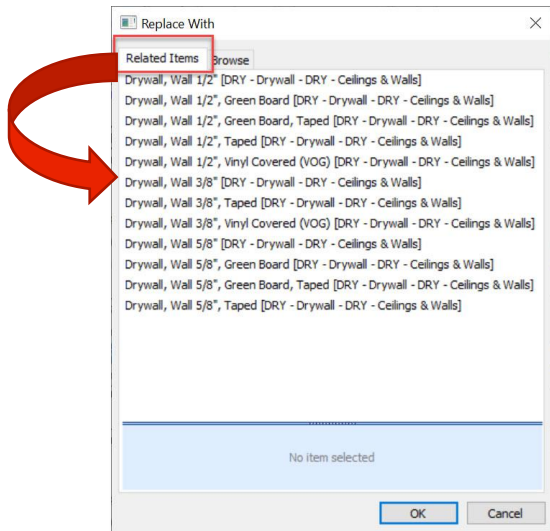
Replace With

Related Items Browse

Drywall, Wall 1/2" [DRY - Drywall - DRY - Ceilings & Walls]
Drywall, Wall 1/2", Green Board [DRY - Drywall - DRY - Ceilings & Walls]
Drywall, Wall 1/2", Green Board, Taped [DRY - Drywall - DRY - Ceilings & Walls]
Drywall, Wall 1/2", Taped [DRY - Drywall - DRY - Ceilings & Walls]
Drywall, Wall 1/2", Vinyl Covered (VOG) [DRY - Drywall - DRY - Ceilings & Walls]
Drywall, Wall 3/8" [DRY - Drywall - DRY - Ceilings & Walls]
Drywall, Wall 3/8", Taped [DRY - Drywall - DRY - Ceilings & Walls]
Drywall, Wall 3/8", Vinyl Covered (VOG) [DRY - Drywall - DRY - Ceilings & Walls]
Drywall, Wall 5/8" [DRY - Drywall - DRY - Ceilings & Walls]
Drywall, Wall 5/8", Green Board [DRY - Drywall - DRY - Ceilings & Walls]
Drywall, Wall 5/8", Green Board, Taped [DRY - Drywall - DRY - Ceilings & Walls]
Drywall, Wall 5/8", Taped [DRY - Drywall - DRY - Ceilings & Walls]

No item selected

OK Cancel